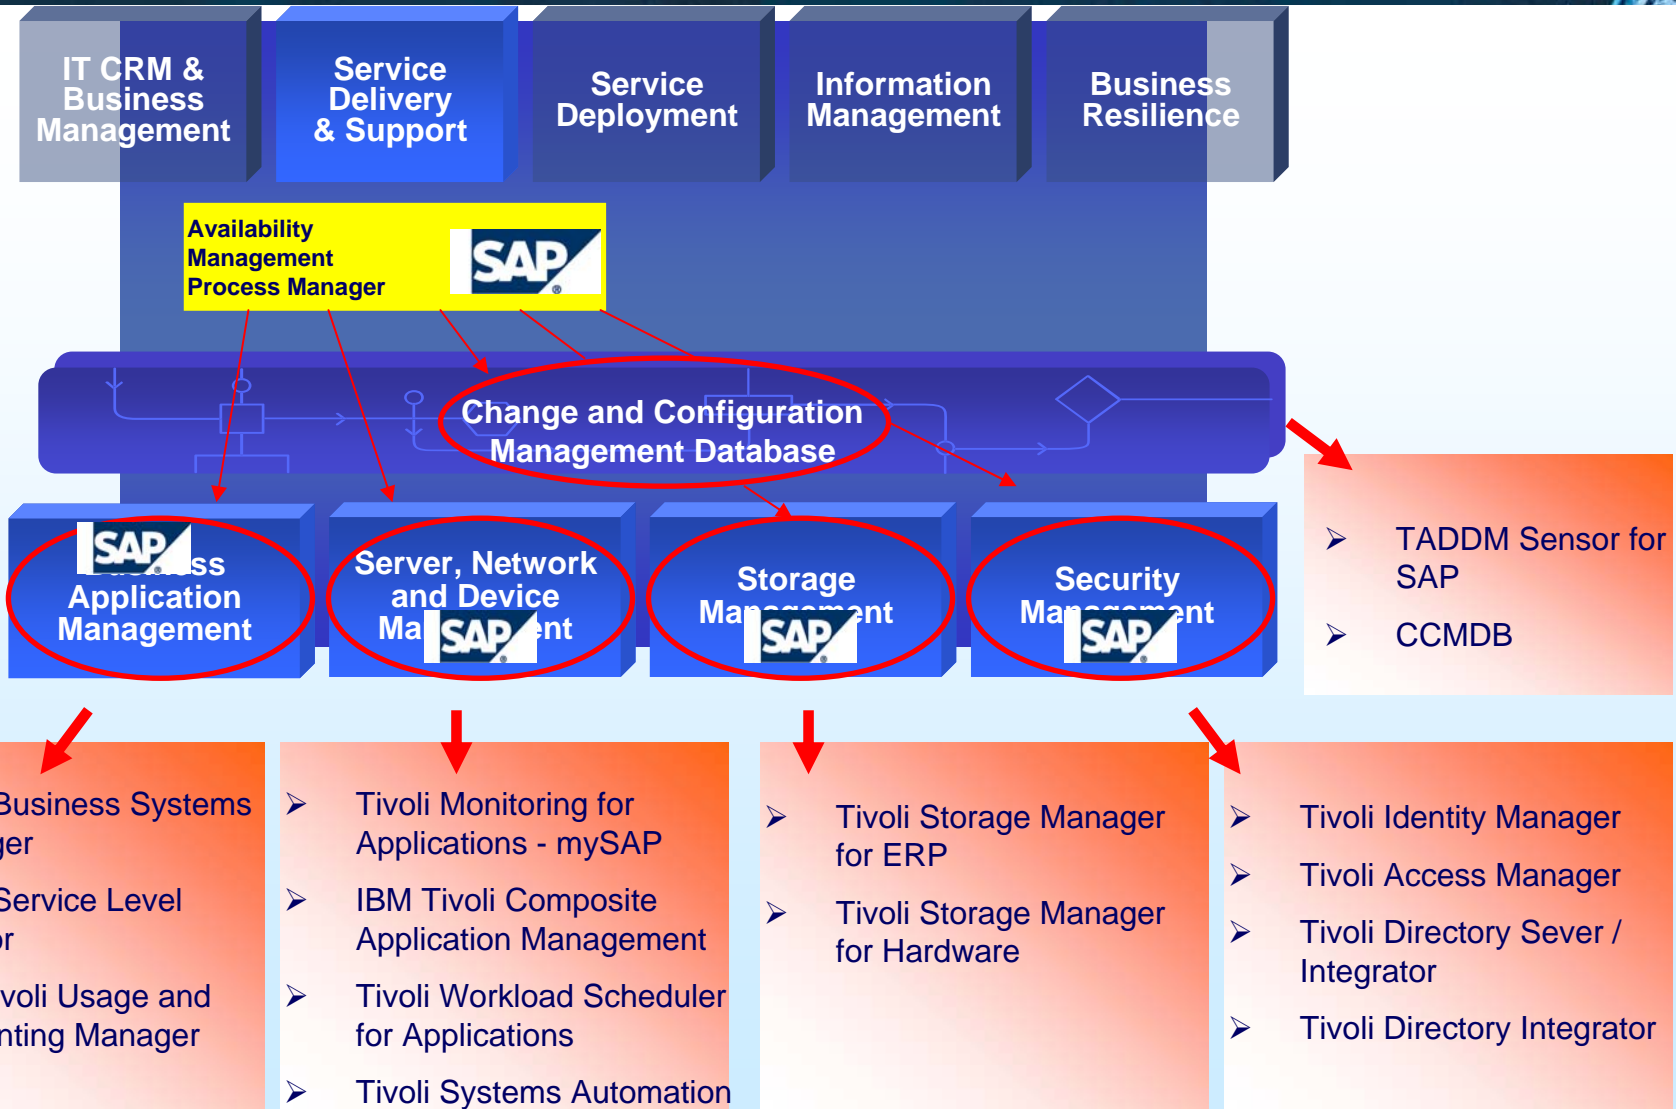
IT CRM & Business Management

Service Delivery & Support

Service Deployment

Information Management

Business Resilience

Availability Management Process Manager

SAP

Change and Configuration Management Database

SAP

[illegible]ss Application Management

Server, Network and Device Ma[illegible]ent

SAP

Storage Ma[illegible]ent

SAP

Security Ma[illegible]ent

SAP

➢ TADDM Sensor for SAP

➢ CCMDB

Business Systems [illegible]er

Service Level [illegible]r

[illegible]voli Usage and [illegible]nting Manager

➢ Tivoli Monitoring for Applications - mySAP

➢ IBM Tivoli Composite Application Management

➢ Tivoli Workload Scheduler for Applications

➢ Tivoli Systems Automation

➢ Tivoli Storage Manager for ERP

➢ Tivoli Storage Manager for Hardware

➢ Tivoli Identity Manager

➢ Tivoli Access Manager

➢ Tivoli Directory Sever / Integrator

➢ Tivoli Directory Integrator